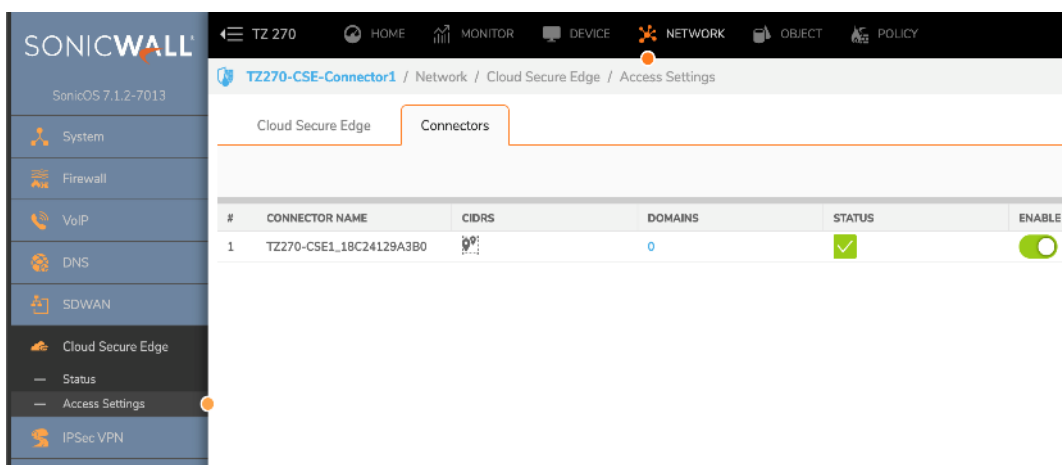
SONICWALL

SonicOS 7.1.2-7013

System

Firewall

VoIP

DNS

SDWAN

Cloud Secure Edge

Status

Access Settings

IPSec VPN

TZ 270 HOME MONITOR DEVICE NETWORK OBJECT POLICY

TZ270-CSE-Connector1 / Network / Cloud Secure Edge / Access Settings

Cloud Secure Edge | Connectors

| # | CONNECTOR NAME | CIDRS | DOMAINS | STATUS | ENABLE |
|---|---|---|---|---|---|
| 1 | TZ270-CSE1_18C24129A3B0 | | 0 | | |